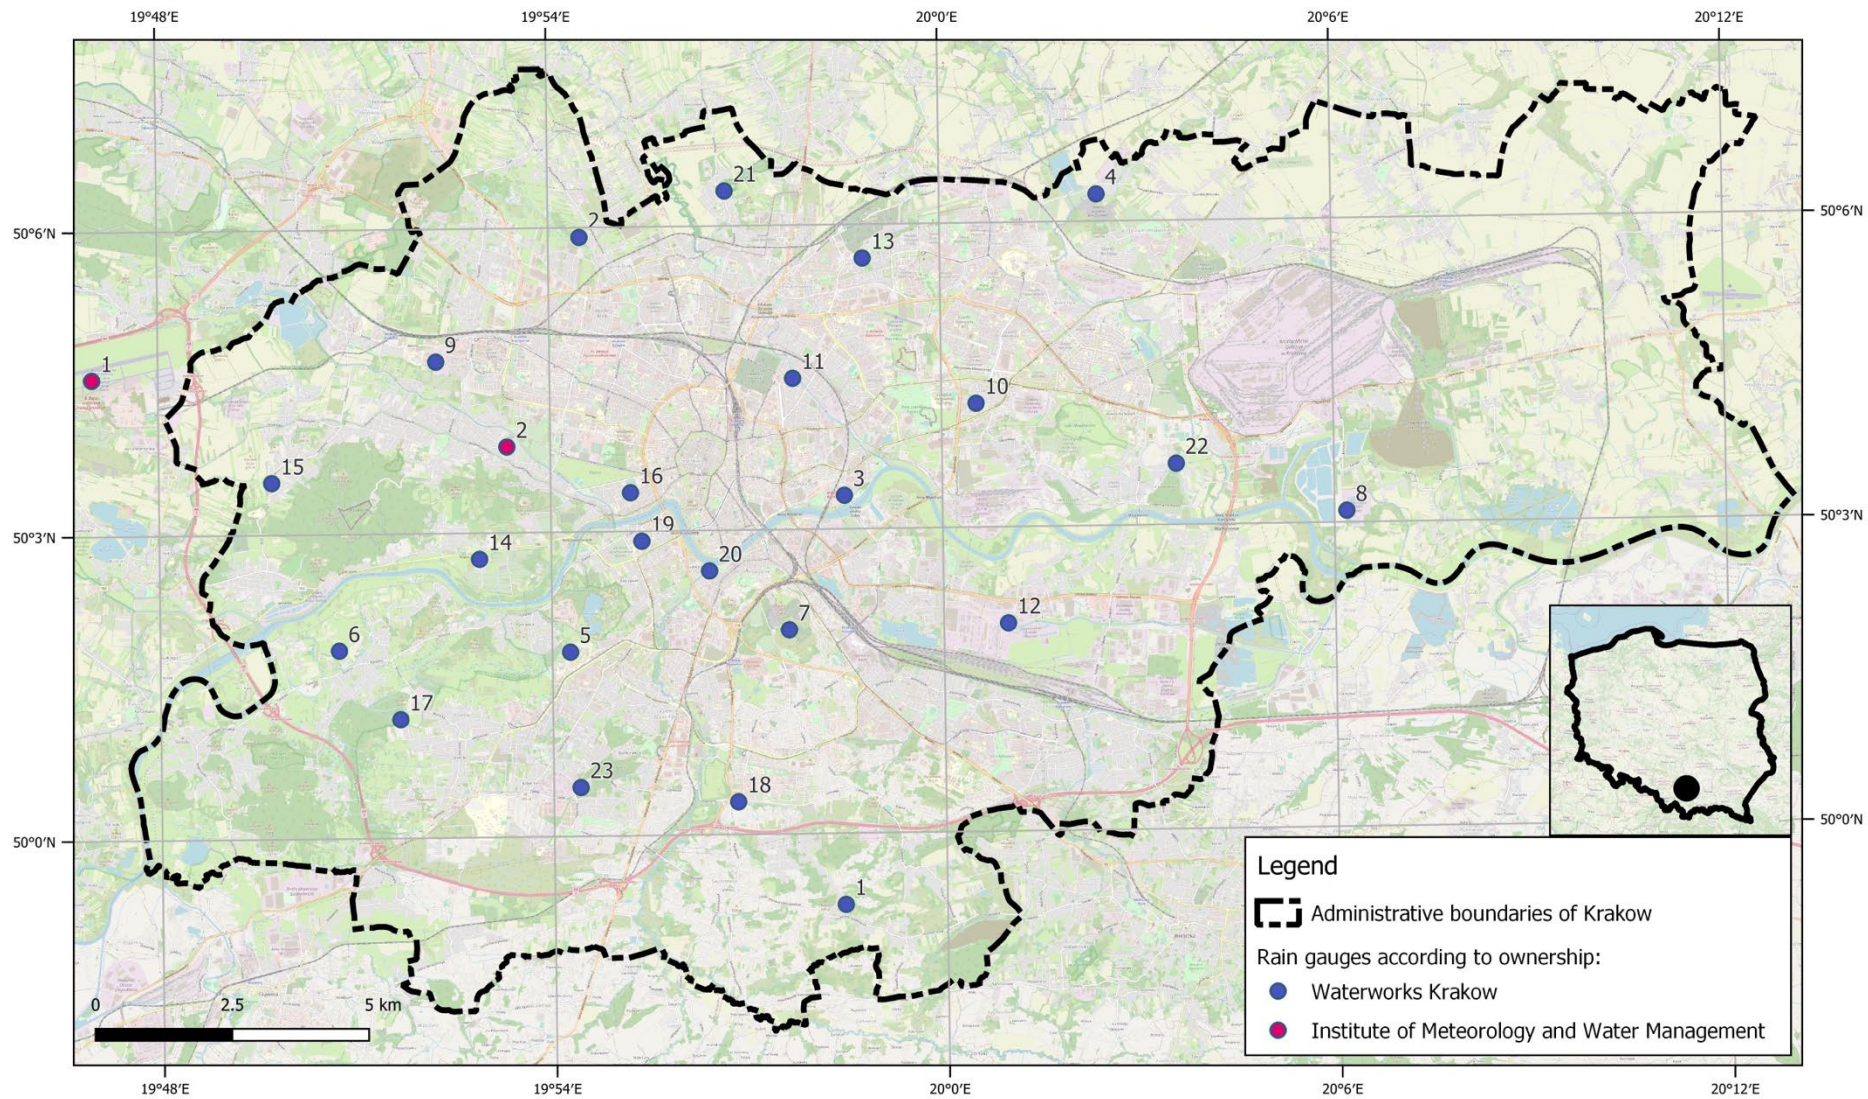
19°48′E 19°54′E 20°0′E 20°6′E 20°12′E

50°6′N
50°3′N
50°0′N

50°6′N
50°3′N
50°0′N

1
2
2
21
4
13
9
11
10
22
15
16
3
8
19
14
20
12
7
6
5
17
23
18
1

0 2.5 5 km

Legend
Administrative boundaries of Krakow
Rain gauges according to ownership:
Waterworks Krakow
Institute of Meteorology and Water Management

19°48′E 19°54′E 20°0′E 20°6′E 20°12′E